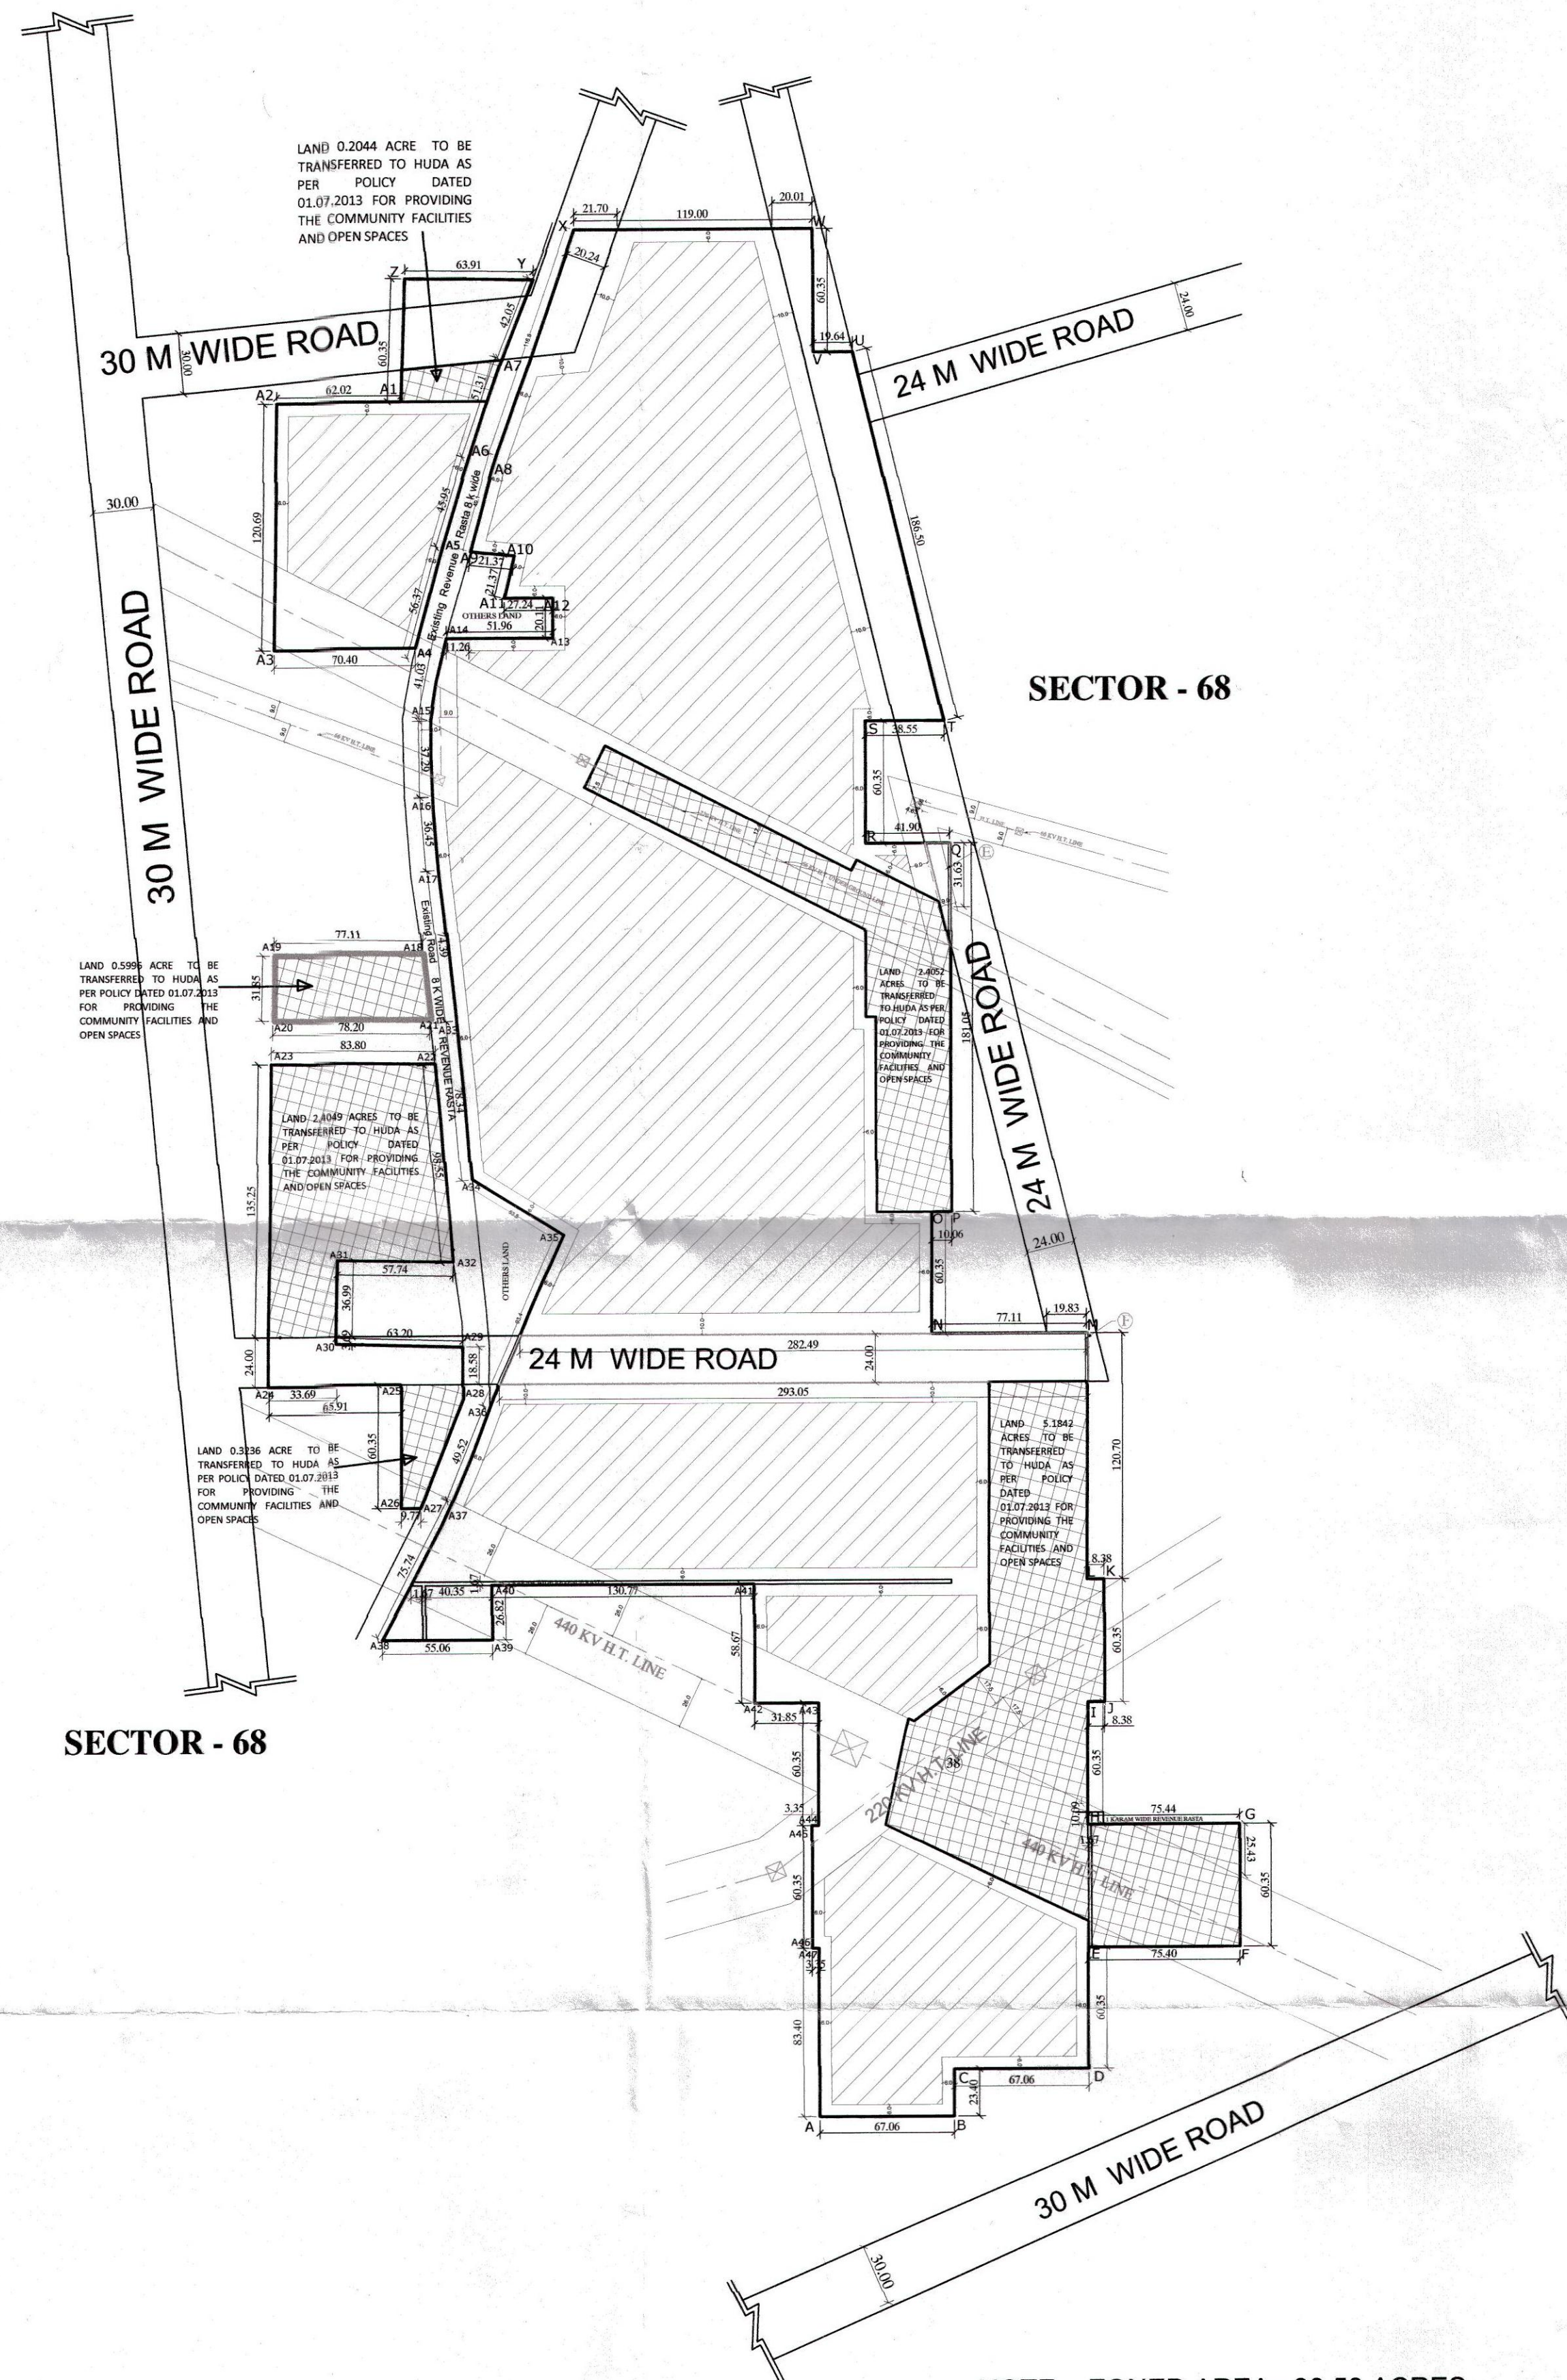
LAND 0.2044 ACRE TO BE TRANSFERRED TO HUDA AS PER POLICY DATED 01.07.2013 FOR PROVIDING THE COMMUNITY FACILITIES AND OPEN SPACES

X 21.70 119.00 20.01 W
20.24
Z 63.91 Y
60.35
42.05
30 M WIDE ROAD
30.00
19.64 U
V
24 M WIDE ROAD
24.00
A2 62.02 A1
51.31
A7
A6
A8
Existing Revenue Rasta 8 k wide
43.95
30.00
120.69
A5
A9 21.37 A10
21.37
186.50
56.37
A11 27.24 A12
OTHERS LAND
51.96
20.11
A14
A13
A3 70.40 A4 11.26
30 M WIDE ROAD
SECTOR - 68
41.03
A15
S 38.55 T
37.20
60.35
A16
36.45
R 41.90
Q
31.63
A17
Existing Road
LAND 0.5996 ACRE TO BE TRANSFERRED TO HUDA AS PER POLICY DATED 01.07.2013 FOR PROVIDING THE COMMUNITY FACILITIES AND OPEN SPACES
A19 77.11 A18
31.85
A20 78.20 A21
8 K WIDE REVENUE RASTA
A33
LAND 2.4052 ACRES TO BE TRANSFERRED TO HUDA AS PER POLICY DATED 01.07.2013 FOR PROVIDING THE COMMUNITY FACILITIES AND OPEN SPACES
181.05
24 M WIDE ROAD
A23 83.80 A22
LAND 2.4049 ACRES TO BE TRANSFERRED TO HUDA AS PER POLICY DATED 01.07.2013 FOR PROVIDING THE COMMUNITY FACILITIES AND OPEN SPACES
135.25
98.55
A34
A35
OTHERS LAND
O P
10.06
24.00
A31 57.74 A32
36.99
60.35
A30 63.20 A29
N 77.11 19.83 M
282.49
24.00
24 M WIDE ROAD
18.58
24.00
A24 33.69 A25 A28
65.91
A36
293.05
LAND 0.3236 ACRE TO BE TRANSFERRED TO HUDA AS PER POLICY DATED 01.07.2013 FOR PROVIDING THE COMMUNITY FACILITIES AND OPEN SPACES
60.35
49.52
A26 A27
9.77
A37
LAND 5.1842 ACRES TO BE TRANSFERRED TO HUDA AS PER POLICY DATED 01.07.2013 FOR PROVIDING THE COMMUNITY FACILITIES AND OPEN SPACES
120.70
75.74
8.38 K
40.35 A40 130.77 A41
26.82
440 KV H.T. LINE
58.67
60.35
A38 55.06 A39
A42 31.85 A43
J
8.38
SECTOR - 68
60.35
220 KV H.T. LINE
60.35
3.35 A44
A45
75.44 G
25.43
60.35
440 KV H.T. LINE
60.35
A46
A47
3.35
E 75.40 F
60.35
83.40
C 67.06 D
23.40
A 67.06 B
30 M WIDE ROAD
30.00